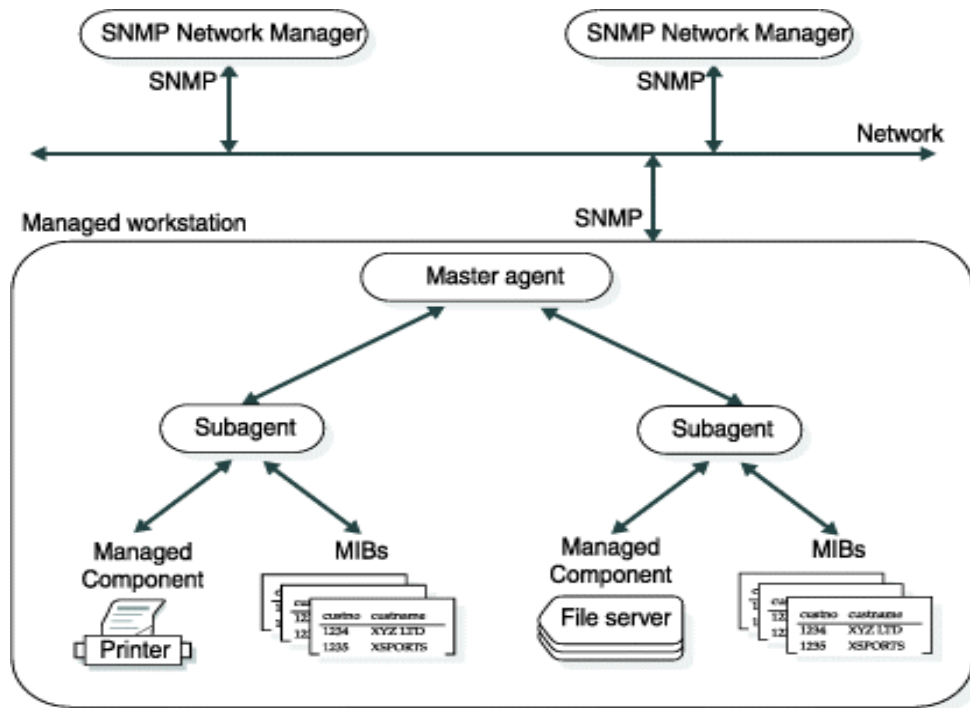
SNMP Network Manager

SNMP Network Manager

SNMP

SNMP

Network

Managed workstation

SNMP

Master agent

Subagent

Subagent

Managed Component

MIBs

Managed Component

MIBs

| custno | custname |
|---|---|
| 1234 | XYZ LTD |
| 1235 | XSPORTS |

Printer

File server

| custno | custname |
|---|---|
| 1234 | XYZ LTD |
| 1235 | XSPORTS |